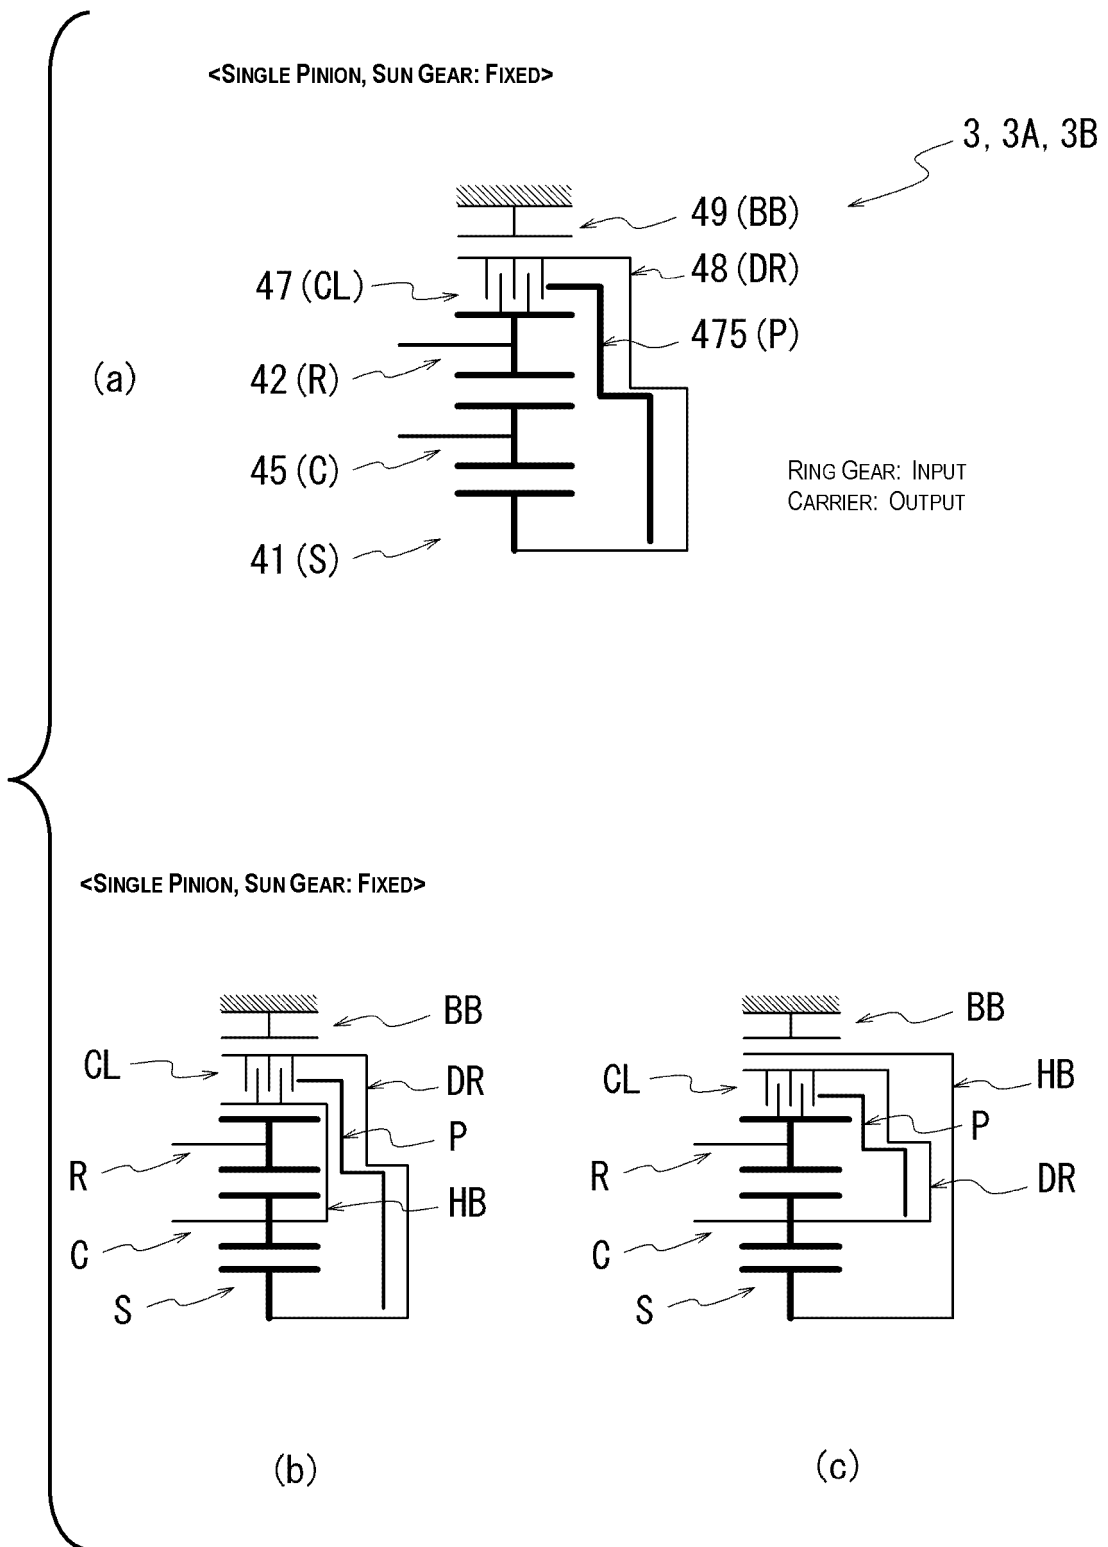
<Single Pinion, Sun Gear: Fixed>

3, 3A, 3B

49 (BB)

47 (CL)

48 (DR)

475 (P)

(a)

42 (R)

45 (C)

Ring Gear: Input
Carrier: Output

41 (S)

<Single Pinion, Sun Gear: Fixed>

BB

CL

DR

P

R

HB

C

S

BB

CL

HB

P

R

DR

C

S

(b)

(c)